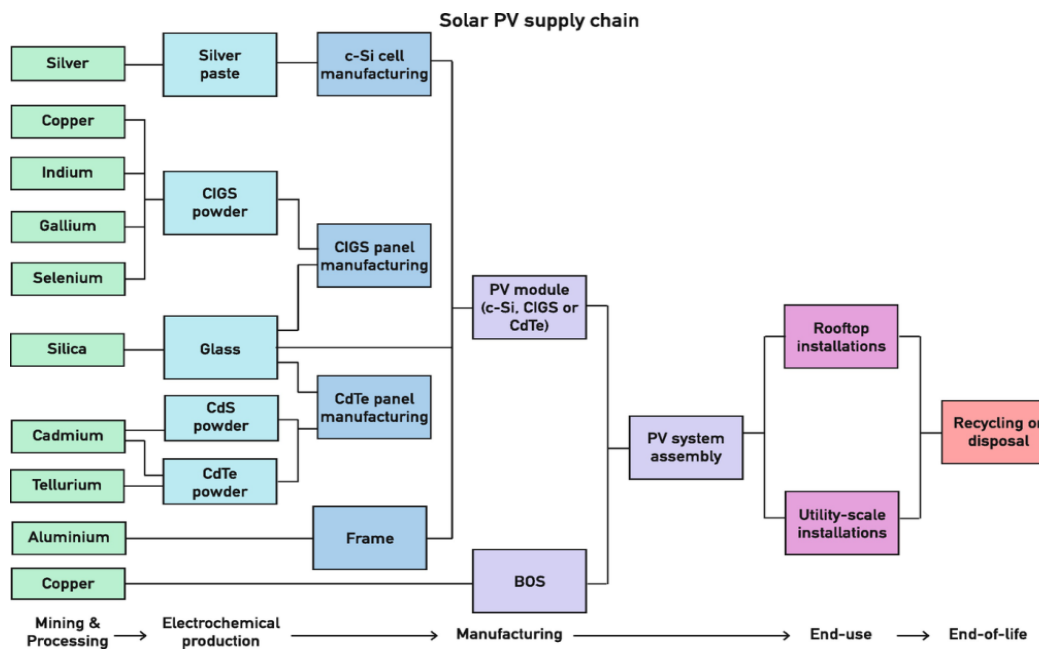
Solar PV supply chain

Silver
Copper
Indium
Gallium
Selenium
Silica
Cadmium
Tellurium
Aluminium
Copper

Silver paste
CIGS powder
Glass
CdS powder
CdTe powder

c-Si cell manufacturing
CIGS panel manufacturing
CdTe panel manufacturing
Frame

PV module (c-Si, CIGS or CdTe)
BOS

PV system assembly

Rooftop installations
Utility-scale installations

Recycling or disposal

Mining & Processing → Electrochemical production → Manufacturing → End-use → End-of-life